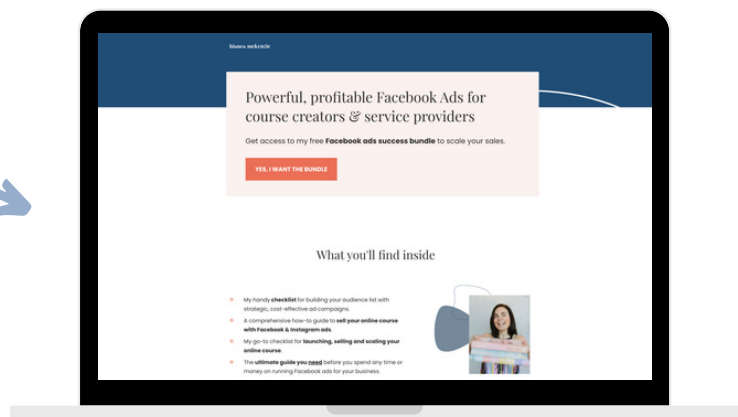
bianca mckenzie

Powerful, profitable Facebook Ads for course creators & service providers

Get access to my free **Facebook ads success bundle** to scale your sales.

YES, I WANT THE BUNDLE

What you'll find inside

My handy **checklist** for building your audience list with strategic, cost-effective ad campaigns.

A comprehensive how-to guide to **sell your online course with Facebook & Instagram ads**.

My go-to checklist for **launching, selling and scaling your online course**.

The **ultimate guide you need** before you spend any time or money on running Facebook ads for your business.